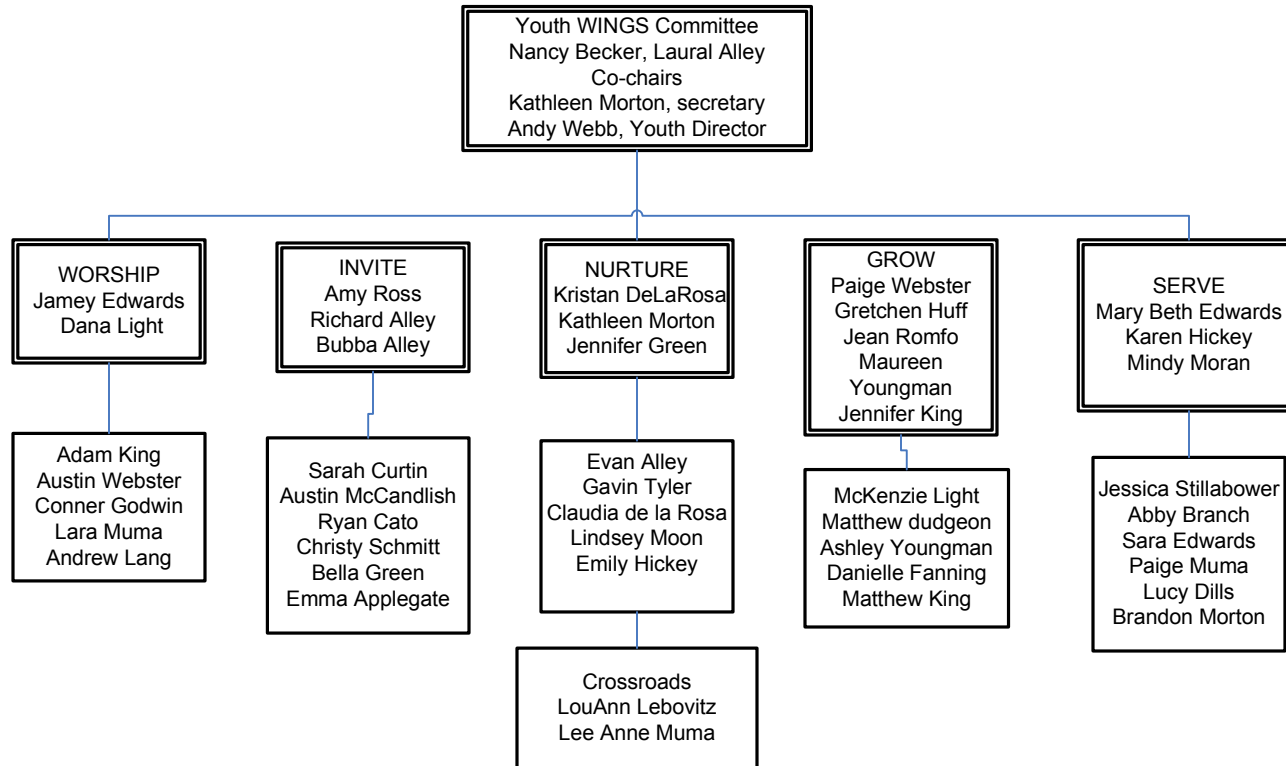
Youth WINGS Committee
Nancy Becker, Laural Alley
Co-chairs
Kathleen Morton, secretary
Andy Webb, Youth Director

WORSHIP
Jamey Edwards
Dana Light

Adam King
Austin Webster
Conner Godwin
Lara Muma
Andrew Lang

INVITE
Amy Ross
Richard Alley
Bubba Alley

Sarah Curtin
Austin McCandlish
Ryan Cato
Christy Schmitt
Bella Green
Emma Applegate

NURTURE
Kristan DeLaRosa
Kathleen Morton
Jennifer Green

Evan Alley
Gavin Tyler
Claudia de la Rosa
Lindsey Moon
Emily Hickey

Crossroads
LouAnn Lebovitz
Lee Anne Muma

GROW
Paige Webster
Gretchen Huff
Jean Romfo
Maureen Youngman
Jennifer King

McKenzie Light
Matthew dudgeon
Ashley Youngman
Danielle Fanning
Matthew King

SERVE
Mary Beth Edwards
Karen Hickey
Mindy Moran

Jessica Stillabower
Abby Branch
Sara Edwards
Paige Muma
Lucy Dills
Brandon Morton